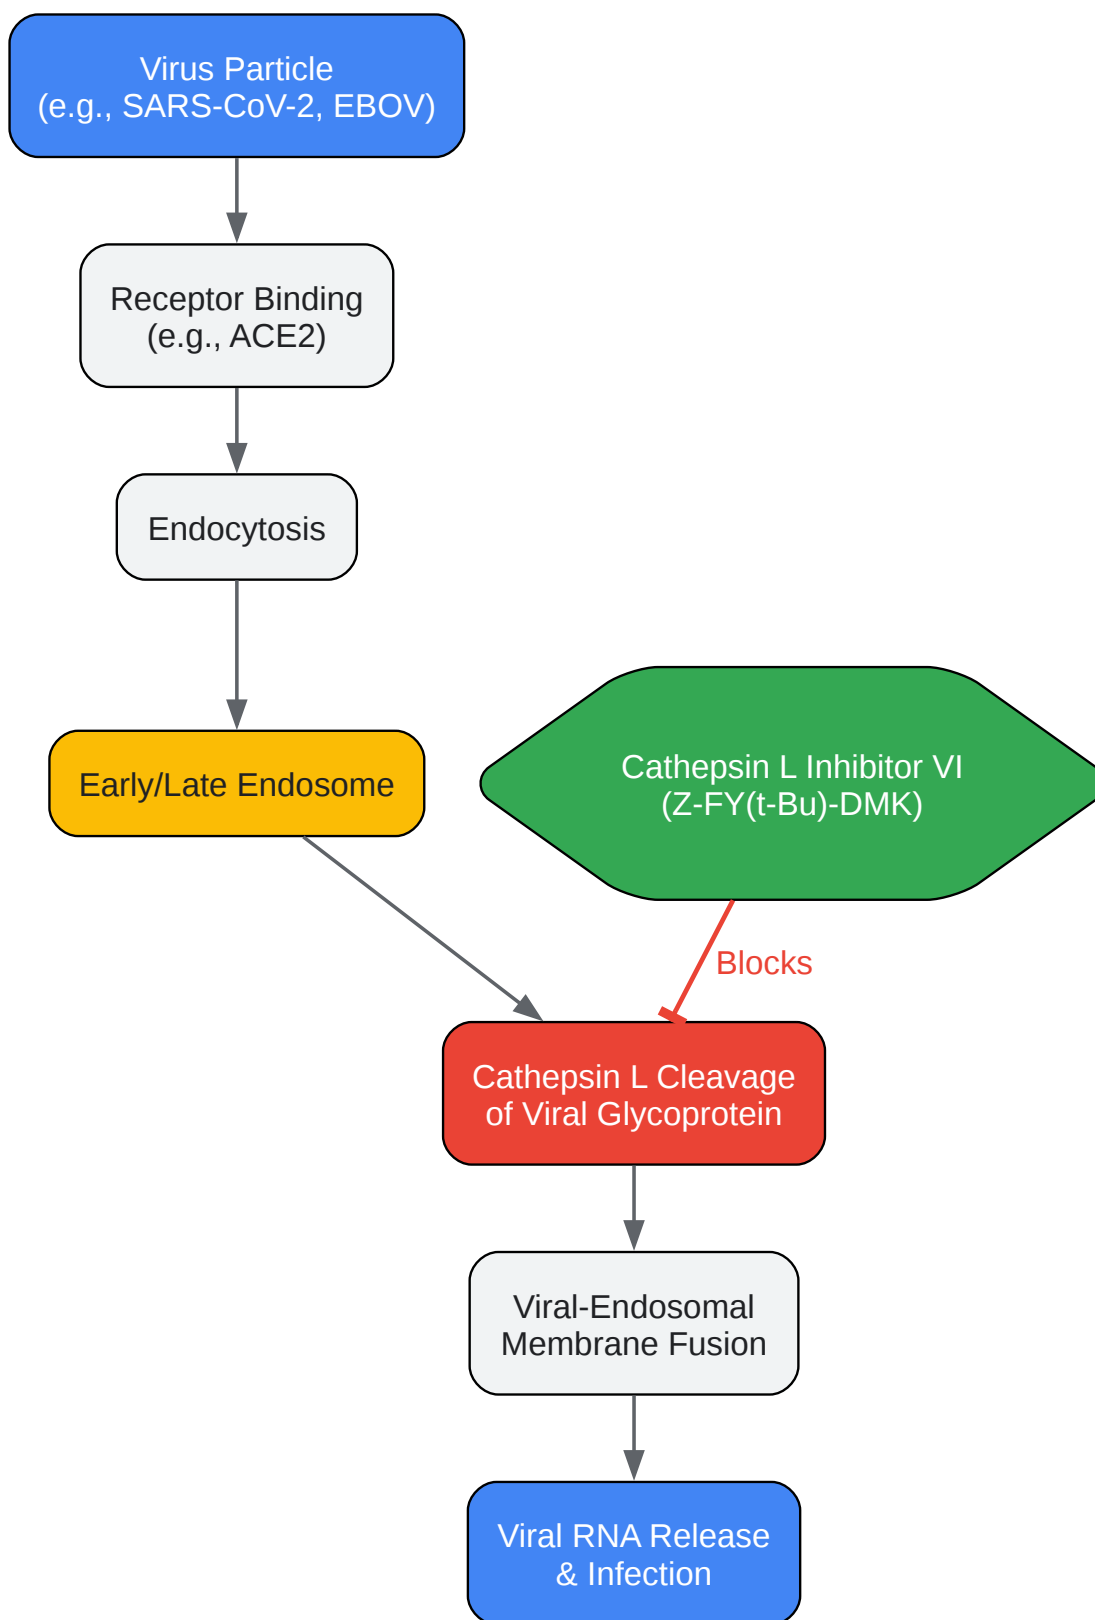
Virus Particle
(e.g., SARS-CoV-2, EBOV)

Receptor Binding
(e.g., ACE2)

Endocytosis

Early/Late Endosome

Cathepsin L Inhibitor VI
(Z-FY(t-Bu)-DMK)

Blocks

Cathepsin L Cleavage
of Viral Glycoprotein

Viral-Endosomal
Membrane Fusion

Viral RNA Release
& Infection